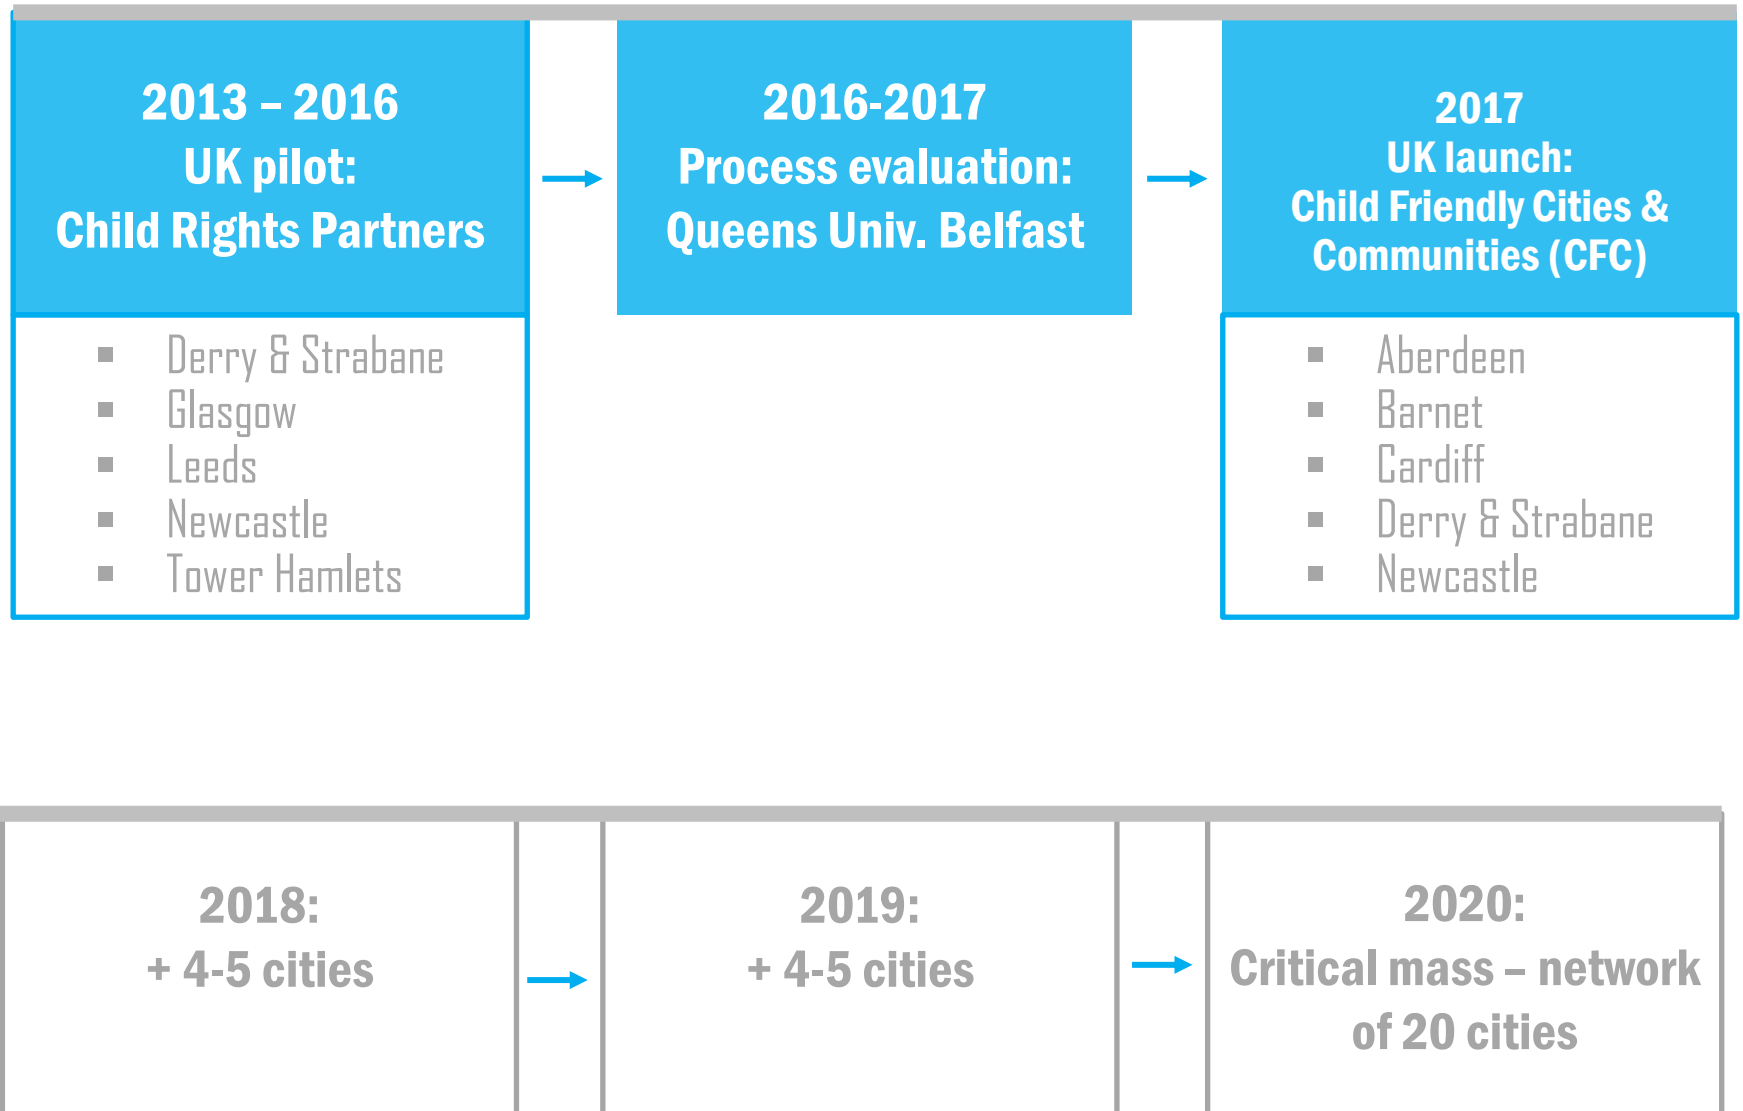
2013 – 2016
UK pilot:
Child Rights Partners

- Derry & Strabane
- Glasgow
- Leeds
- Newcastle
- Tower Hamlets

2016-2017
Process evaluation:
Queens Univ. Belfast

2017
UK launch:
Child Friendly Cities & Communities (CFC)

- Aberdeen
- Barnet
- Cardiff
- Derry & Strabane
- Newcastle

2018:
+ 4-5 cities

2019:
+ 4-5 cities

2020:
Critical mass – network of 20 cities